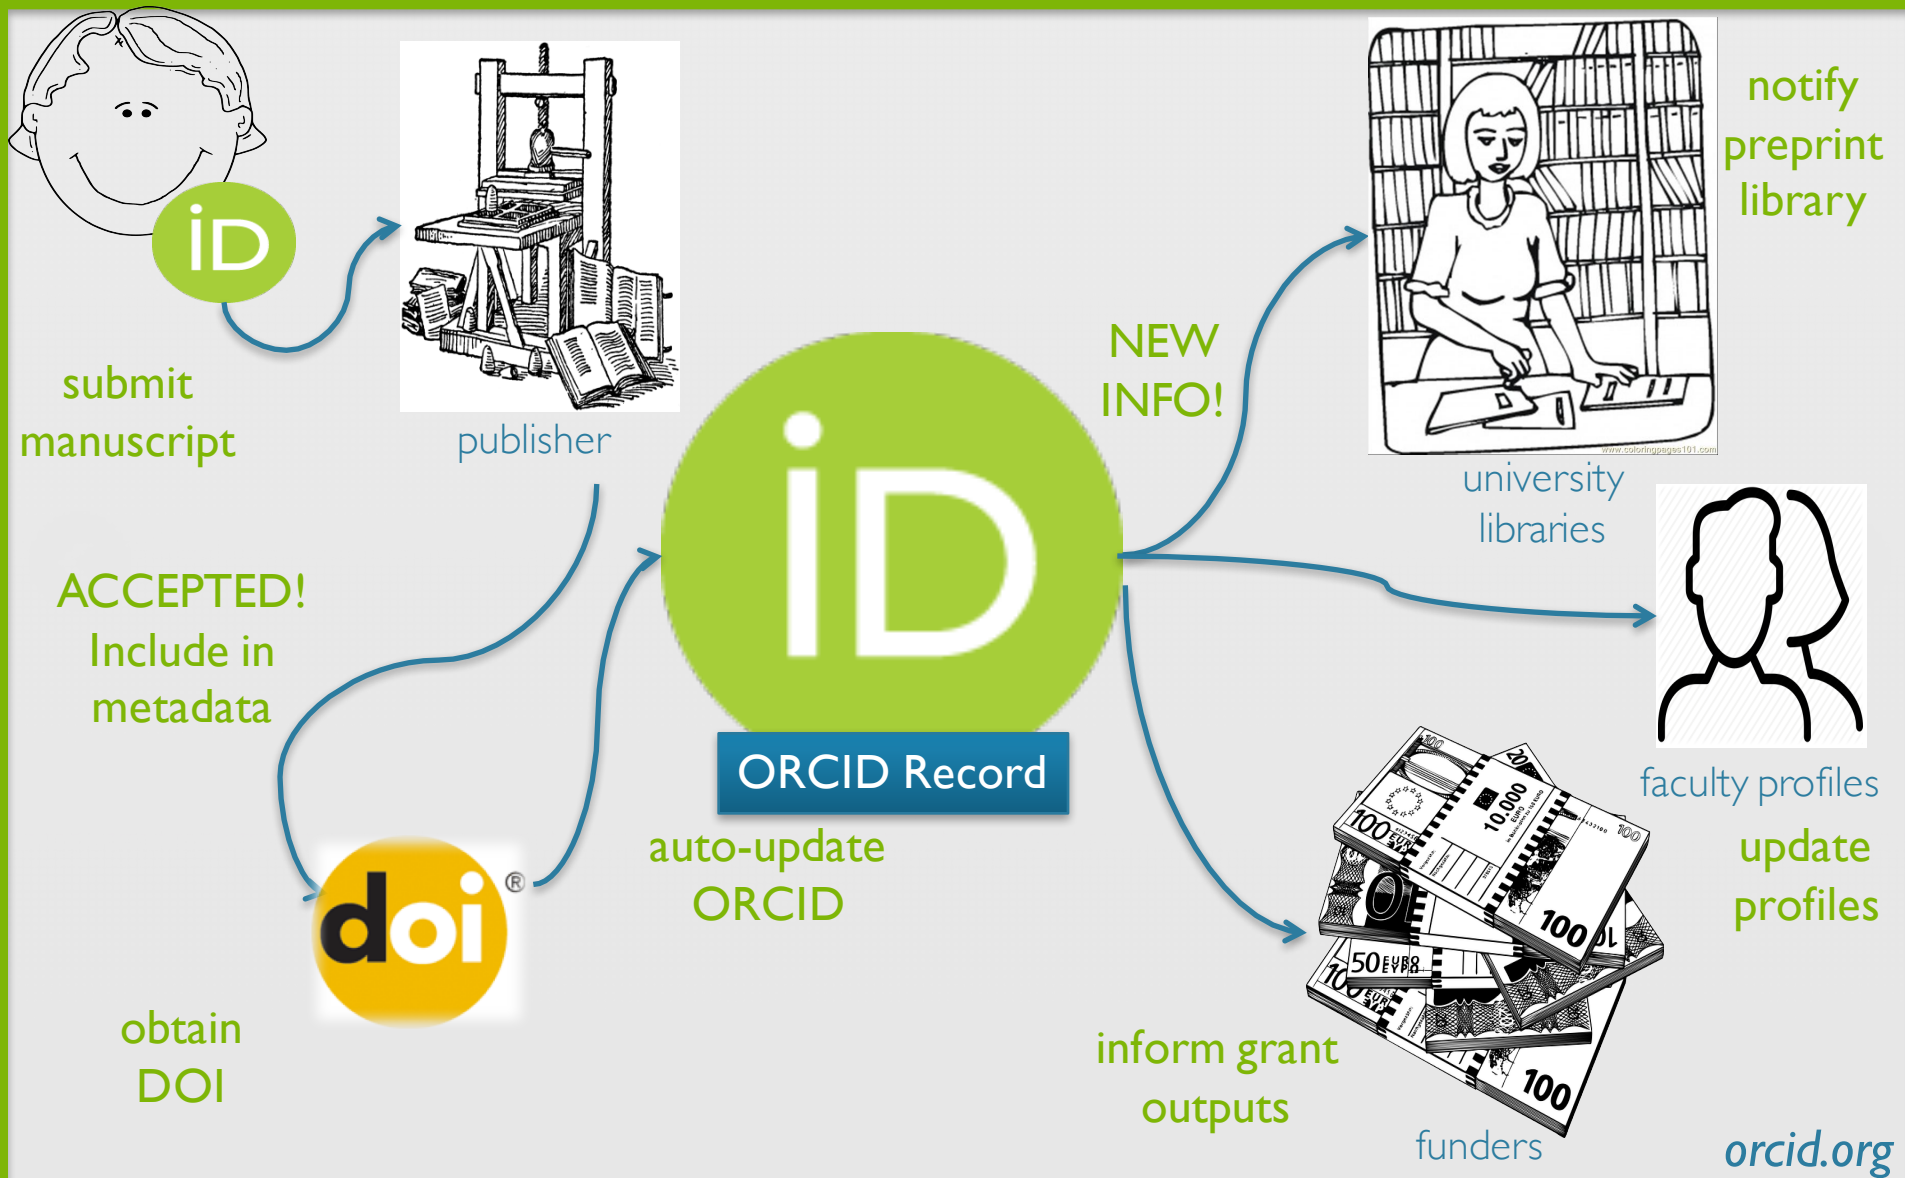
iD

submit manuscript

publisher

ACCEPTED! Include in metadata

doi

obtain DOI

iD

ORCID Record

auto-update ORCID

NEW INFO!

notify preprint library

www.coloringpages101.com

university libraries

faculty profiles

update profiles

inform grant outputs

funders

orcid.org